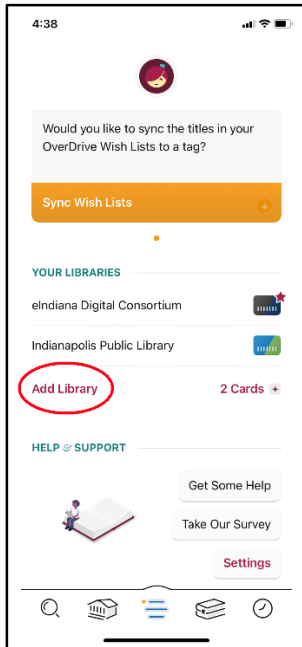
4:38

Would you like to sync the titles in your OverDrive Wish Lists to a tag?

Sync Wish Lists

YOUR LIBRARIES

eIndiana Digital Consortium

Indianapolis Public Library

Add Library

2 Cards +

HELP & SUPPORT

Get Some Help

Take Our Survey

Settings